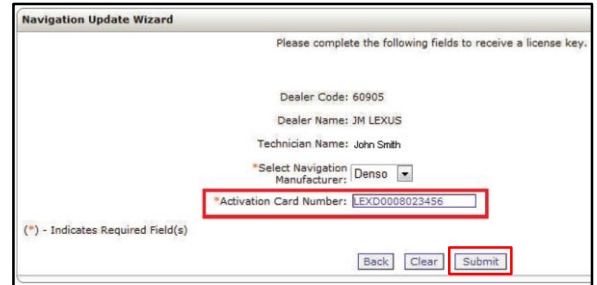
Navigation Update Wizard

Please complete the following fields to receive a license key.

Dealer Code: 60905

Dealer Name: JM LEXUS

Technician Name: John Smith

*Select Navigation Manufacturer: Denso

*Activation Card Number: LEXD0008023456

(*) - Indicates Required Field(s)

Back Clear Submit